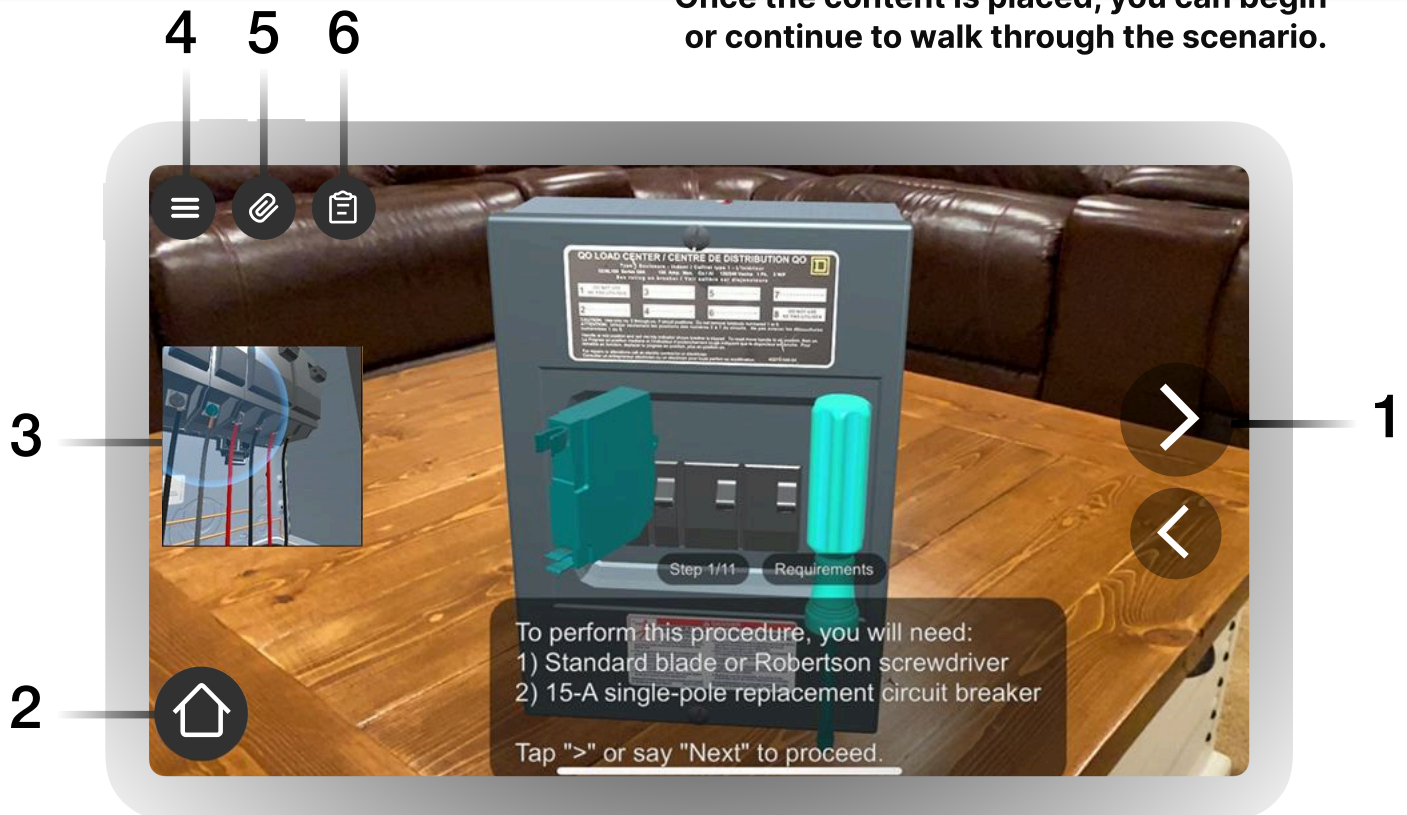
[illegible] or continue to walk through the scenario.

4 5 6

QO LOAD CENTER / CENTRE DE DISTRIBUTION QO

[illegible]

3

1

Step 1/11 Requirements

To perform this procedure, you will need:
1) Standard blade or Robertson screwdriver
2) 15-A single-pole replacement circuit breaker

Tap ">" or say "Next" to proceed.

2